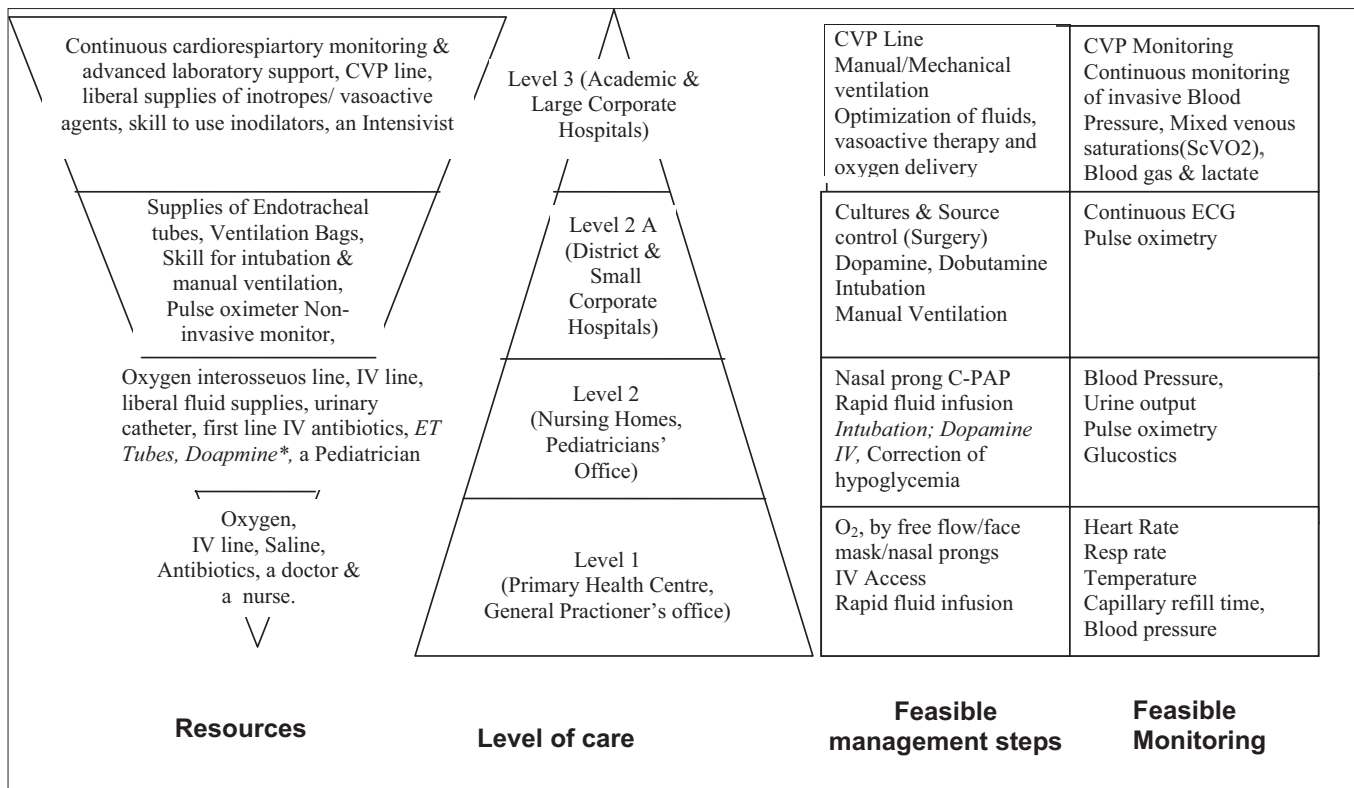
Continuous cardiorespiartory monitoring & advanced laboratory support, CVP line, liberal supplies of inotropes/ vasoactive agents, skill to use inodilators, an Intensivist

Supplies of Endotracheal tubes, Ventilation Bags, Skill for intubation & manual ventilation, Pulse oximeter Non-invasive monitor,

Oxygen interosseuos line, IV line, liberal fluid supplies, urinary catheter, first line IV antibiotics, *ET Tubes, Doapmine**, a Pediatrician

Oxygen, IV line, Saline, Antibiotics, a doctor & a nurse.

Resources

Level 3 (Academic & Large Corporate Hospitals)

Level 2 A (District & Small Corporate Hospitals)

Level 2 (Nursing Homes, Pediatricians' Office)

Level 1 (Primary Health Centre, General Practioner's office)

Level of care

| Feasible management steps | Feasible Monitoring |
|---|---|
| CVP Line Manual/Mechanical ventilation Optimization of fluids, vasoactive therapy and oxygen delivery | CVP Monitoring Continuous monitoring of invasive Blood Pressure, Mixed venous saturations(ScVO2), Blood gas & lactate |
| Cultures & Source control (Surgery) Dopamine, Dobutamine Intubation Manual Ventilation | Continuous ECG Pulse oximetry |
| Nasal prong C-PAP Rapid fluid infusion *Intubation; Dopamine IV,* Correction of hypoglycemia | Blood Pressure, Urine output Pulse oximetry Glucostics |
| $O_2$, by free flow/face mask/nasal prongs IV Access Rapid fluid infusion | Heart Rate Resp rate Temperature Capillary refill time, Blood pressure |

Feasible management steps

Feasible Monitoring